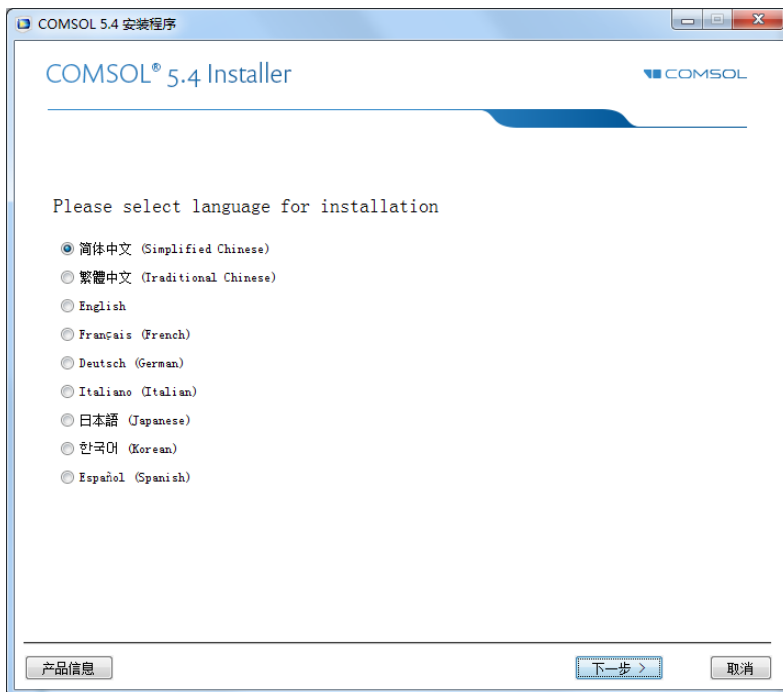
COMSOL 5.4 安装程序

COMSOL® 5.4 Installer

COMSOL

Please select language for installation

简体中文 (Simplified Chinese)
繁體中文 (Traditional Chinese)
English
Français (French)
Deutsch (German)
Italiano (Italian)
日本語 (Japanese)
한국어 (Korean)
Español (Spanish)

产品信息

下一步 >

取消